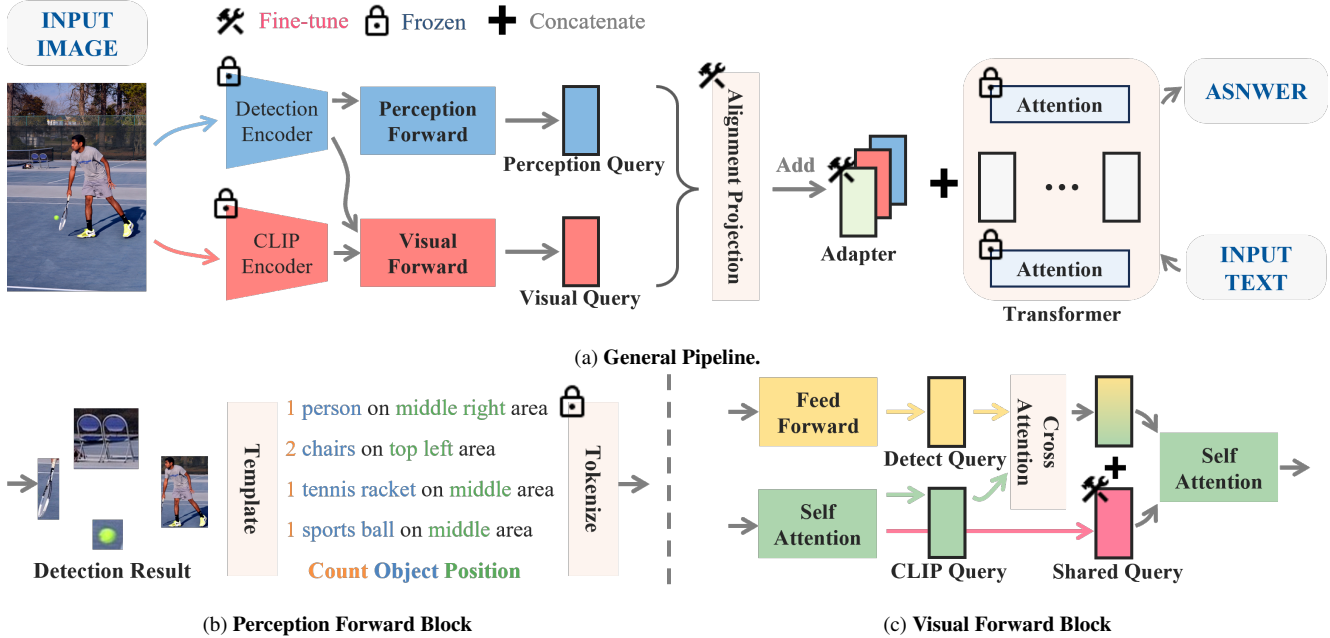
INPUT IMAGE

Fine-tune Frozen Concatenate

Detection Encoder

Perception Forward

Perception Query

CLIP Encoder

Visual Forward

Visual Query

Alignment Projection

Add

Adapter

Attention

...

Attention

Transformer

ASNWER

INPUT TEXT

(a) General Pipeline.

Detection Result

Template

1 person on middle right area
2 chairs on top left area
1 tennis racket on middle area
1 sports ball on middle area

Count Object Position

Tokenize

Feed Forward

Detect Query

Cross Attention

Self Attention

CLIP Query

Shared Query

Self Attention

(b) Perception Forward Block

(c) Visual Forward Block